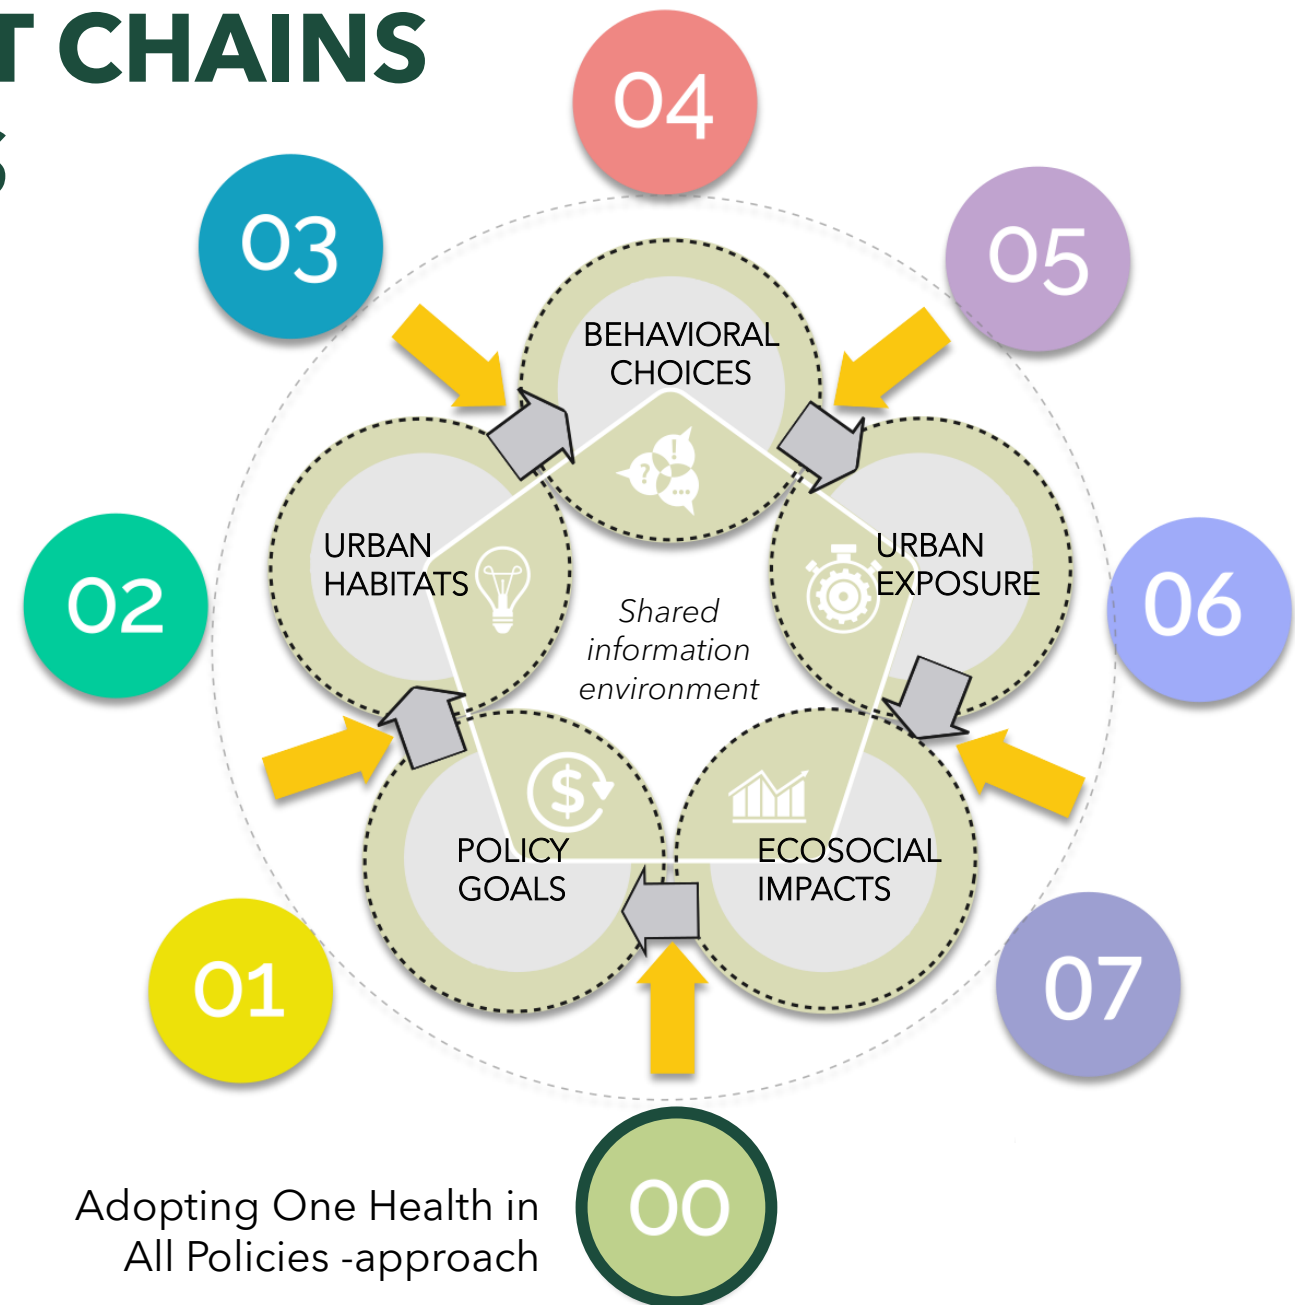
T CHAINS
S

04

03

05

BEHAVIORAL CHOICES

URBAN HABITATS

URBAN EXPOSURE

02

06

Shared information environment

POLICY GOALS

ECOSOCIAL IMPACTS

01

07

Adopting One Health in All Policies -approach

00